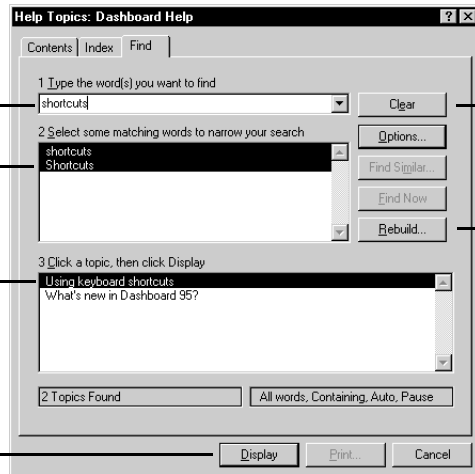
Help Topics: Dashboard Help

?

X

Contents

Index

Find

1 Type the word(s) you want to find

shortcuts

Clear

2 Select some matching words to narrow your search

shortcuts
Shortcuts

Options...

Find Similar...

Find Now

Rebuild...

3 Click a topic, then click Display

Using keyboard shortcuts
What's new in Dashboard 95?

2 Topics Found

All words, Containing, Auto, Pause

Display

Print...

Cancel